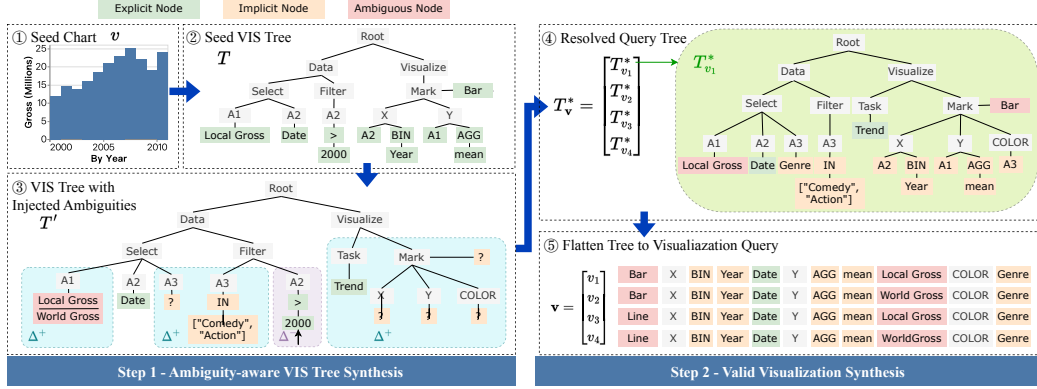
Explicit Node Implicit Node Ambiguous Node

① Seed Chart $v$

Gross (Millions)

20 15 10 5

2000 2005 2010

By Year

② Seed VIS Tree

$T$

Root

Data Visualize

Select Filter Mark Bar

A1 A2 A2 X Y

Local Gross Date > A2 BIN A1 AGG

2000 Year mean

③ VIS Tree with Injected Ambiguities

$T'$

Root

Data Visualize

Select Filter Task Mark ?

A1 A2 A3 A3 A2 Trend X Y COLOR

Local Gross Date ? IN > ? ? ?

World Gross ["Comedy", "Action"] 2000

$\Delta^+$ $\Delta^+$ $\Delta^-$ $\Delta^+$

④ Resolved Query Tree

$T^*_{\mathbf{v}} = \begin{bmatrix} T^*_{v_1} \\ T^*_{v_2} \\ T^*_{v_3} \\ T^*_{v_4} \end{bmatrix}$

$T^*_{v_1}$

Root

Data Visualize

Select Filter Task Mark Bar

A1 A2 A3 A3 Trend X Y COLOR

Local Gross Date Genre IN A2 BIN A1 AGG A3

["Comedy", "Action"] Year mean

⑤ Flatten Tree to Visualiazation Query

$\mathbf{v} = \begin{bmatrix} v_1 \\ v_2 \\ v_3 \\ v_4 \end{bmatrix}$

| Bar | X | BIN | Year | Date | Y | AGG | mean | Local Gross | COLOR | Genre |
|---|---|---|---|---|---|---|---|---|---|---|
| Bar | X | BIN | Year | Date | Y | AGG | mean | World Gross | COLOR | Genre |
| Line | X | BIN | Year | Date | Y | AGG | mean | Local Gross | COLOR | Genre |
| Line | X | BIN | Year | Date | Y | AGG | mean | WorldGross | COLOR | Genre |

Step 1 - Ambiguity-aware VIS Tree Synthesis

Step 2 - Valid Visualization Synthesis